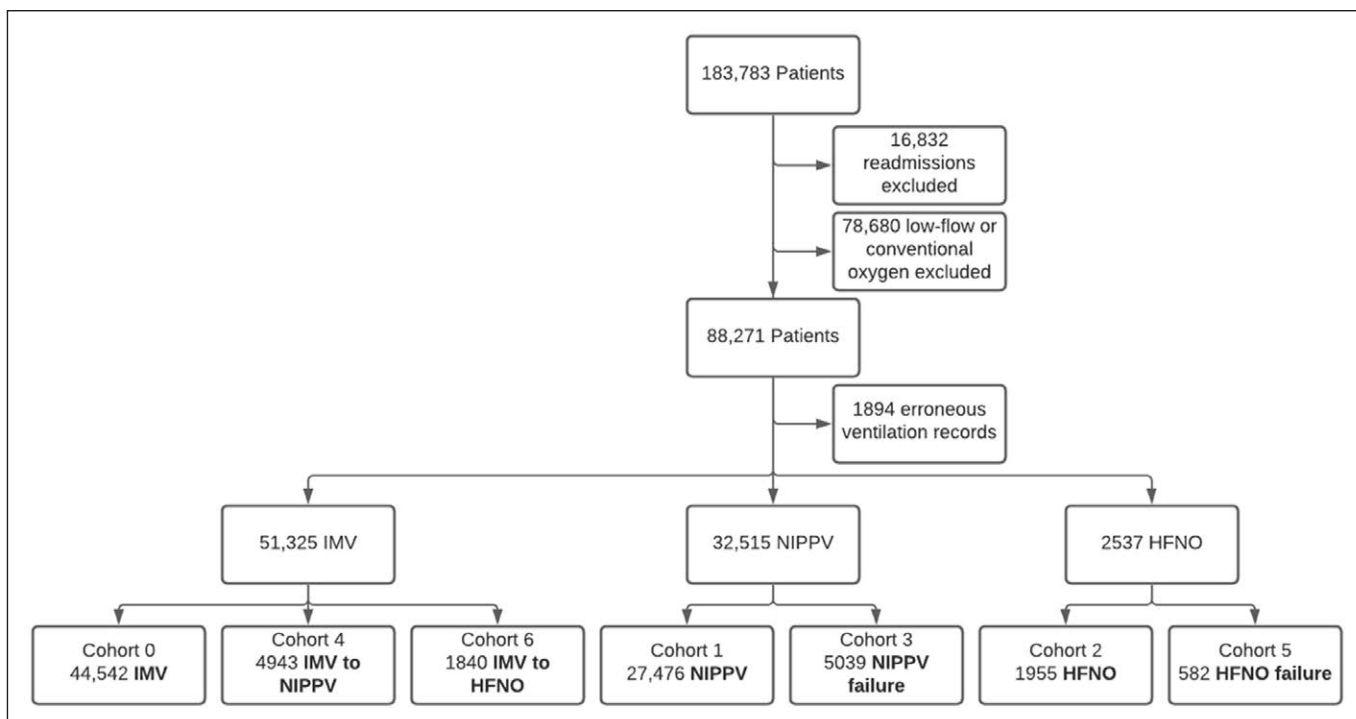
183,783 Patients

16,832 readmissions excluded

78,680 low-flow or conventional oxygen excluded

88,271 Patients

1894 erroneous ventilation records

51,325 IMV

32,515 NIPPV

2537 HFNO

Cohort 0
44,542 **IMV**

Cohort 4
4943 **IMV to NIPPV**

Cohort 6
1840 **IMV to HFNO**

Cohort 1
27,476 **NIPPV**

Cohort 3
5039 **NIPPV failure**

Cohort 2
1955 **HFNO**

Cohort 5
582 **HFNO failure**